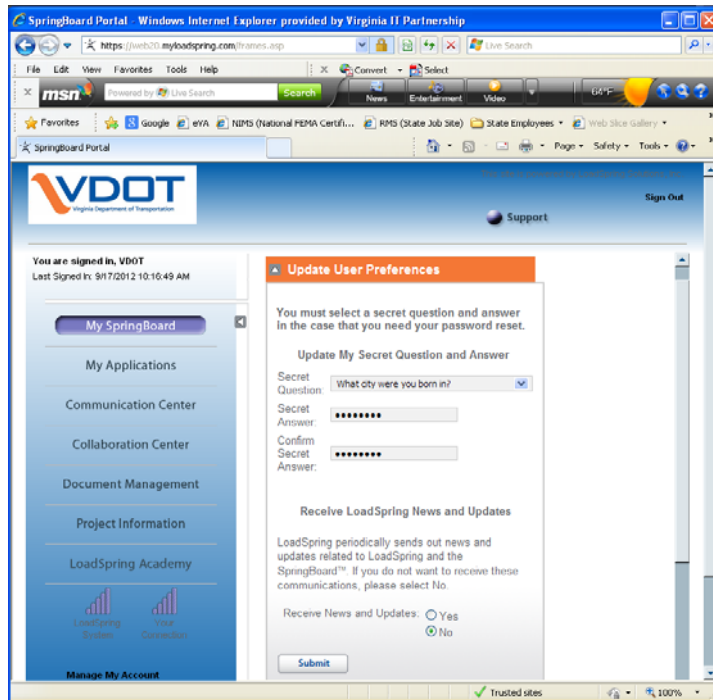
SpringBoard Portal - Windows Internet Explorer provided by Virginia IT Partnership

https://web20.myloadspring.com/frames.asp

Live Search

File Edit View Favorites Tools Help

Convert Select

msn Powered by Live Search Search

News Entertainment Video

64°F

Favorites Google eVA NIMS (National FEMA Certifi... RMS (State Job Site) State Employees Web Slice Gallery

SpringBoard Portal

Page Safety Tools

VDOT
Virginia Department of Transportation

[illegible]

Sign Out

Support

You are signed in, VDOT
Last Signed In: 9/17/2012 10:16:49 AM

My SpringBoard

My Applications

Communication Center

Collaboration Center

Document Management

Project Information

LoadSpring Academy

LoadSpring System

Your Connection

Manage My Account

Update User Preferences

You must select a secret question and answer in the case that you need your password reset.

Update My Secret Question and Answer

Secret Question: What city were you born in?

Secret Answer: ••••••••

Confirm Secret Answer: ••••••••

Receive LoadSpring News and Updates

LoadSpring periodically sends out news and updates related to LoadSpring and the SpringBoard™. If you do not want to receive these communications, please select No.

Receive News and Updates: Yes No

Submit

Trusted sites

100%